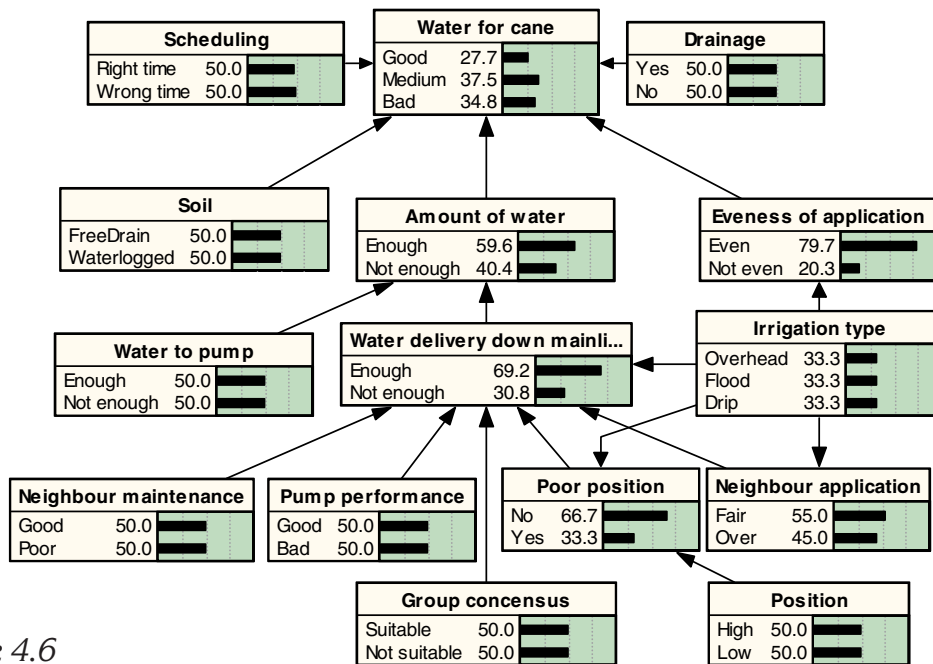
Scheduling
Right time 50.0
Wrong time 50.0

Water for cane
Good 27.7
Medium 37.5
Bad 34.8

Drainage
Yes 50.0
No 50.0

Soil
FreeDrain 50.0
Waterlogged 50.0

Amount of water
Enough 59.6
Not enough 40.4

Eveness of application
Even 79.7
Not even 20.3

Water to pump
Enough 50.0
Not enough 50.0

Water delivery down mainli...
Enough 69.2
Not enough 30.8

Irrigation type
Overhead 33.3
Flood 33.3
Drip 33.3

Neighbour maintenance
Good 50.0
Poor 50.0

Pump performance
Good 50.0
Bad 50.0

Poor position
No 66.7
Yes 33.3

Neighbour application
Fair 55.0
Over 45.0

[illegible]e 4.6

Group concensus
Suitable 50.0
Not suitable 50.0

Position
High 50.0
Low 50.0